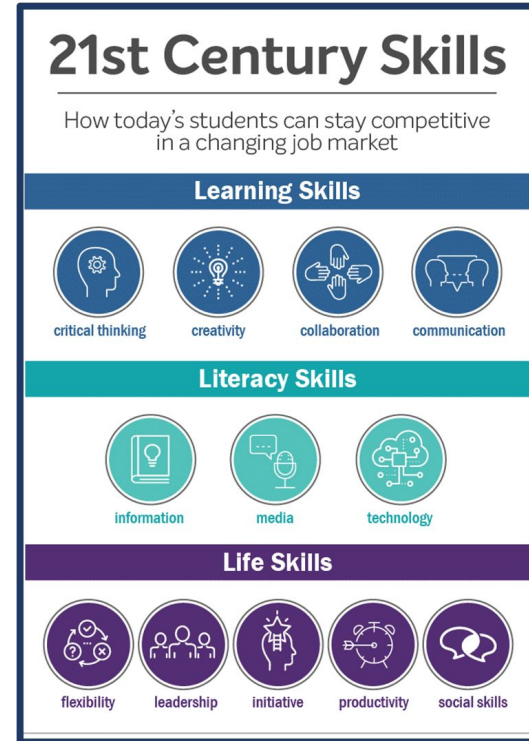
21st Century Skills

How today's students can stay competitive in a changing job market

Learning Skills

critical thinking

creativity

collaboration

communication

Literacy Skills

information

media

technology

Life Skills

flexibility

leadership

initiative

productivity

social skills